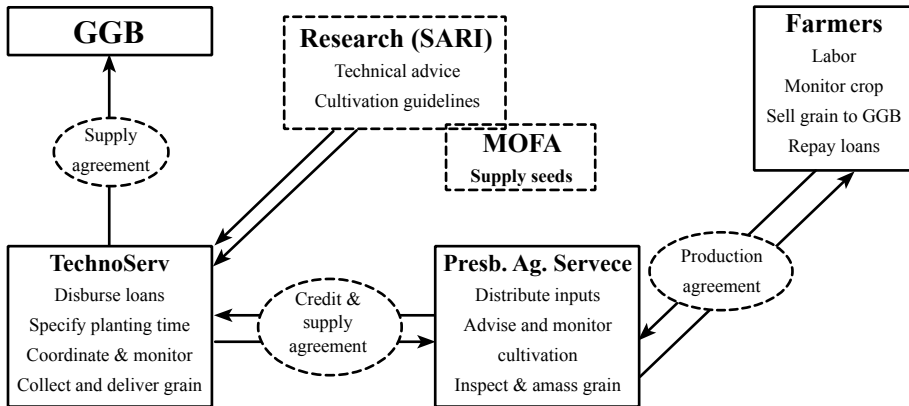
GGB

Supply agreement

Research (SARI)
Technical advice
Cultivation guidelines

MOFA
Supply seeds

Farmers
Labor
Monitor crop
Sell grain to GGB
Repay loans

TechnoServ
Disburse loans
Specify planting time
Coordinate & monitor
Collect and deliver grain

Credit & supply agreement

Presb. Ag. Servece
Distribute inputs
Advise and monitor cultivation
Inspect & amass grain

Production agreement